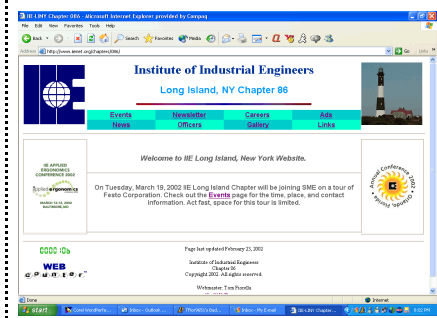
IIE-LINY Chapter 086 - Microsoft Internet Explorer provided by Compaq

File Edit View Favorites Tools Help

Back Search Favorites Media

Address http://www.iienet.org/chapters/086/ Go Links

Institute of Industrial Engineers

Long Island, NY Chapter 86

| Events | Newsletter | Careers | Ads |
|---|---|---|---|
| News | Officers | Gallery | Links |

IIE APPLIED ERGONOMICS CONFERENCE 2002

Applied ergonomics

MARCH 13-15, 2002 BALTIMORE, MD

Welcome to IIE Long Island, New York Website.

On Tuesday, March 19, 2002 IIE Long Island Chapter will be joining SME on a tour of Festo Corporation. Check out the Events page for the time, place, and contact information. Act fast, space for this tour is limited.

Annual Conference 2002 Orlando, Florida

0000106

WEB counter

Page last updated February 23, 2002

Institute of Industrial Engineers
Chapter 86
Copyright 2002. All rights reserved.

Webmaster: Tom Porcella

Done

Internet

start

Corel WordPerfe...

Inbox - Outlook ...

TPorcella's Bud...

Inbox - My E-mail

IIE-LINY Chapter ...

8:02 PM